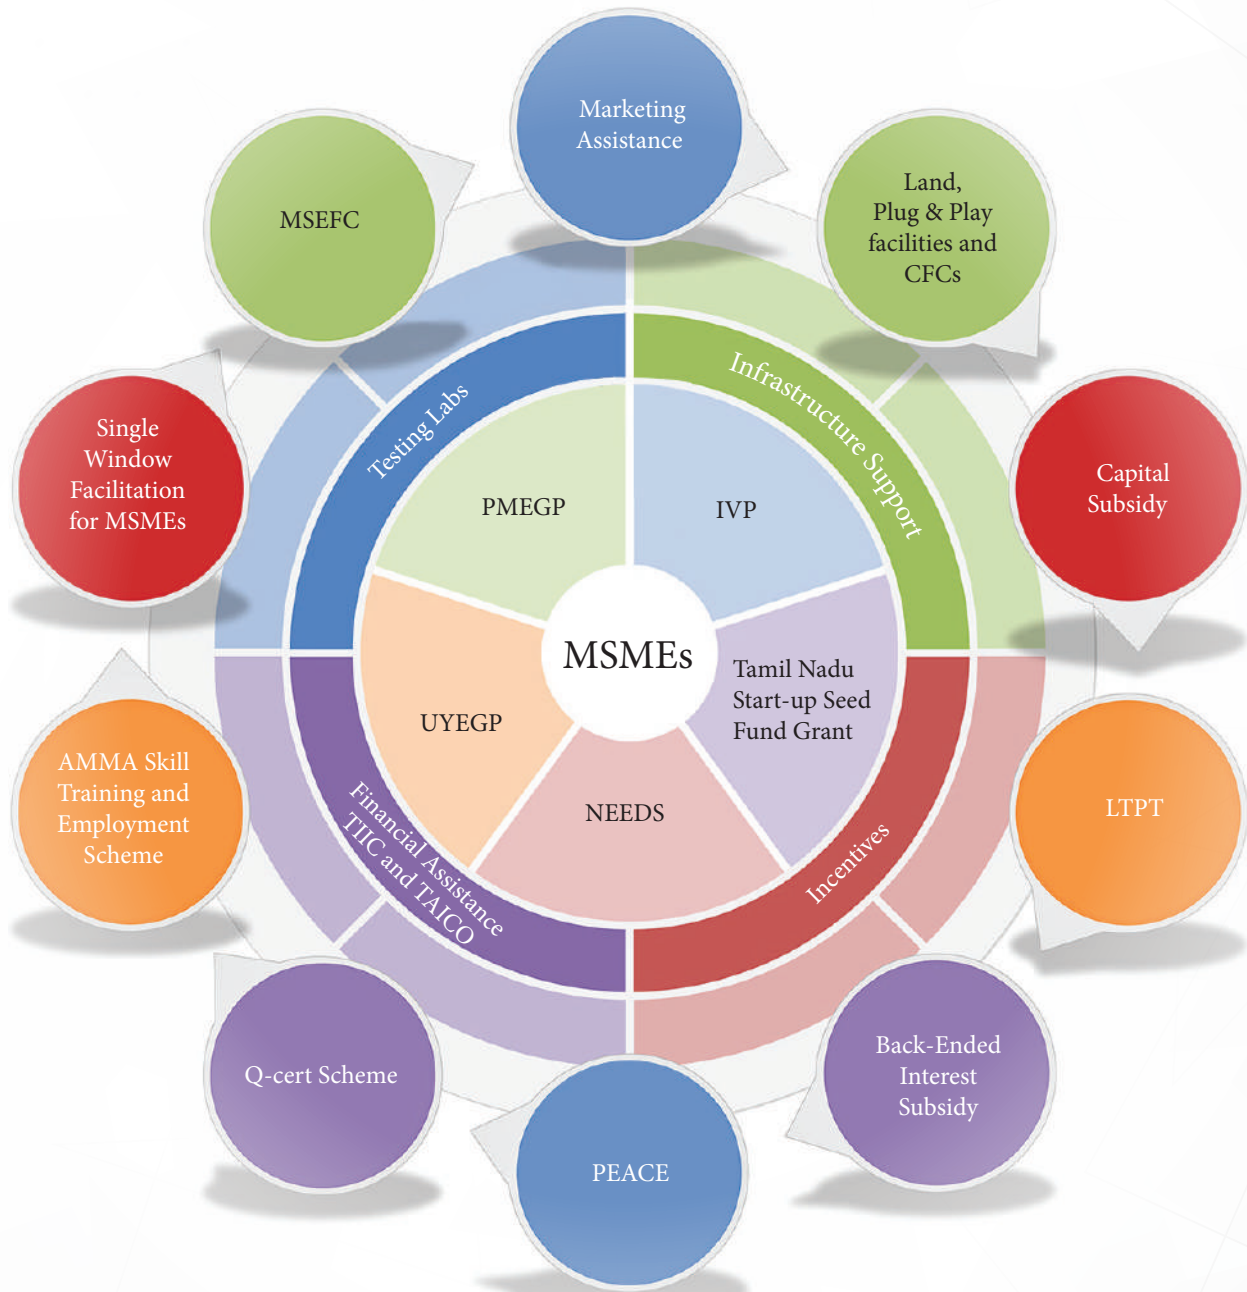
Marketing Assistance

MSEFC

Land, Plug & Play facilities and CFCs

Single Window Facilitation for MSMEs

Capital Subsidy

Testing Labs

Infrastructure Support

PMEGP

IVP

MSMEs

UYEGP

Tamil Nadu Start-up Seed Fund Grant

NEEDS

Financial Assistance TIIC and TAICO

Incentives

AMMA Skill Training and Employment Scheme

LTPT

Q-cert Scheme

Back-Ended Interest Subsidy

PEACE